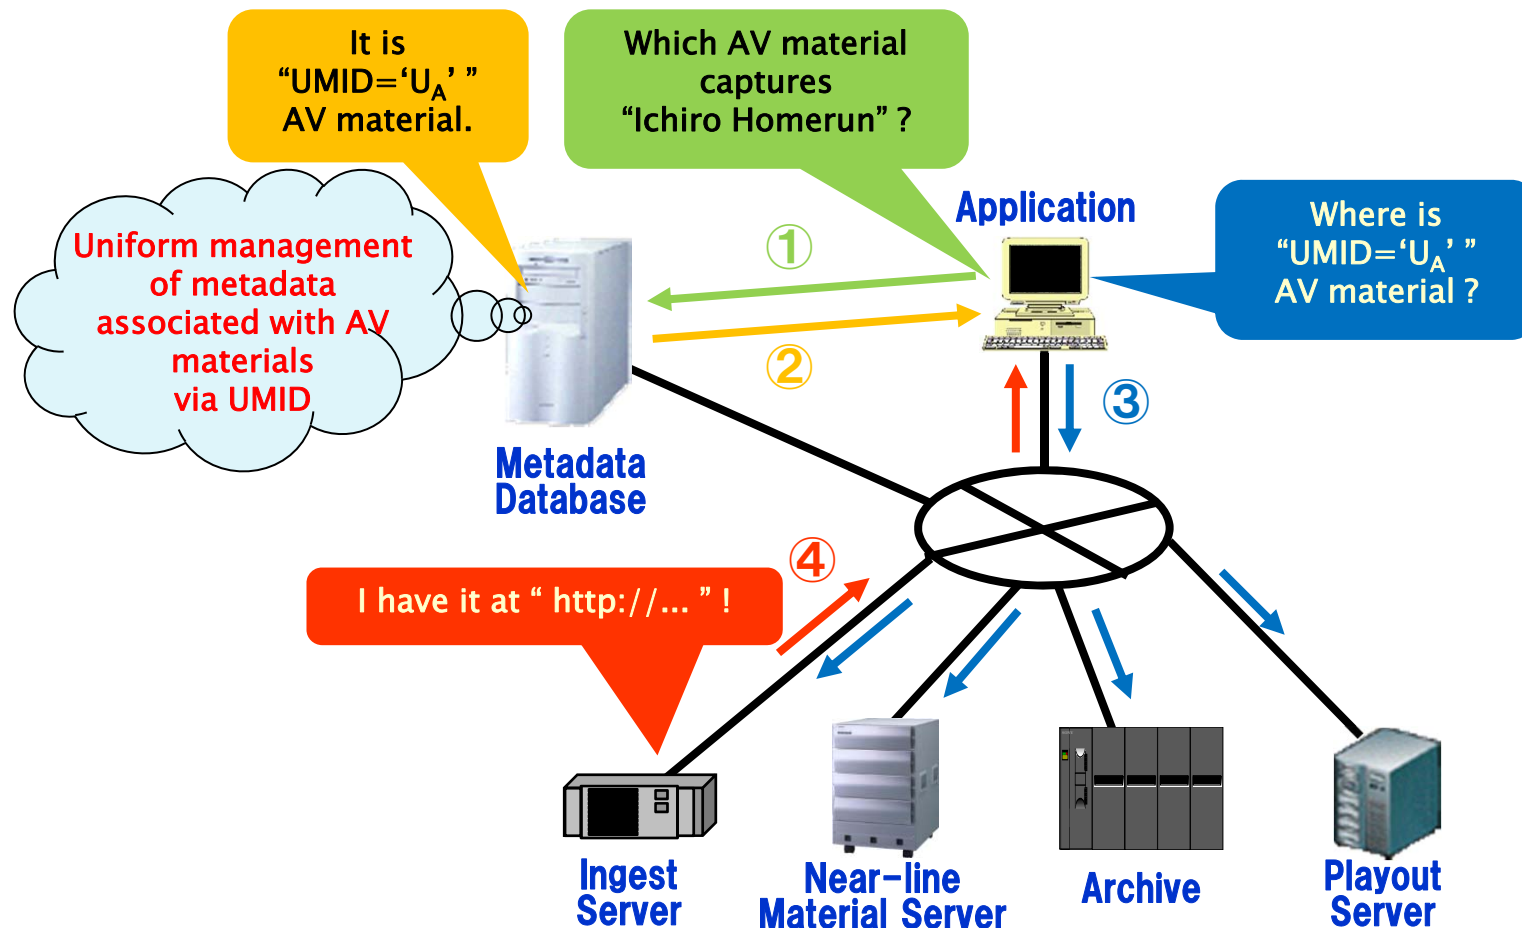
It is "UMID='$U_A$' " AV material.

Which AV material captures "Ichiro Homerun" ?

Uniform management of metadata associated with AV materials via UMID

Application

Where is "UMID='$U_A$' " AV material ?

①

②

③

Metadata Database

④

I have it at " http://... " !

Ingest Server

Near-line Material Server

Archive

Playout Server